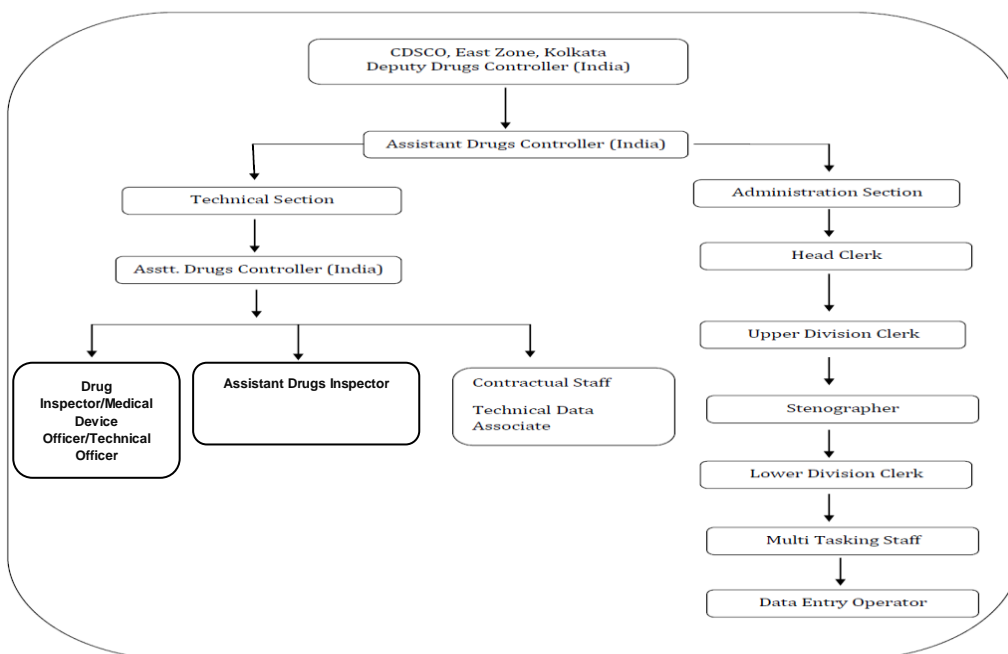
CDSCO, East Zone, Kolkata
Deputy Drugs Controller (India)

Assistant Drugs Controller (India)

Technical Section

Asstt. Drugs Controller (India)

Drug Inspector/Medical Device Officer/Technical Officer

Assistant Drugs Inspector

Contractual Staff

Technical Data Associate

Administration Section

Head Clerk

Upper Division Clerk

Stenographer

Lower Division Clerk

Multi Tasking Staff

Data Entry Operator